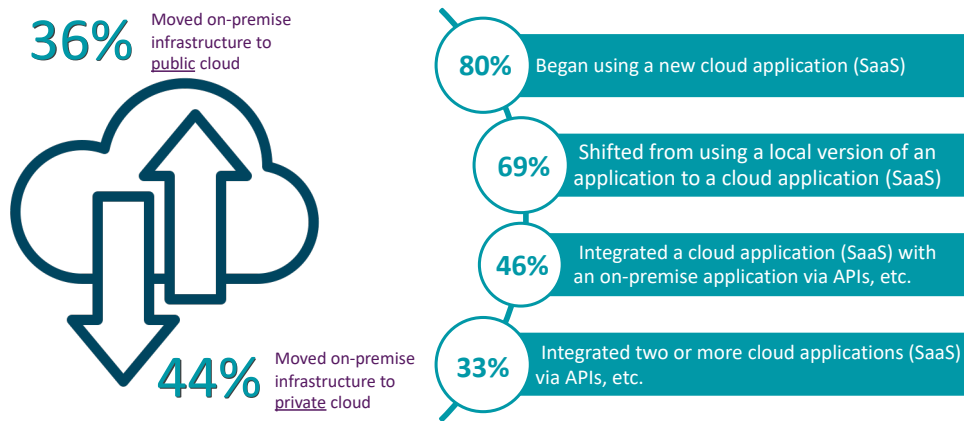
36% Moved on-premise infrastructure to public cloud

44% Moved on-premise infrastructure to private cloud

80% Began using a new cloud application (SaaS)

69% Shifted from using a local version of an application to a cloud application (SaaS)

46% Integrated a cloud application (SaaS) with an on-premise application via APIs, etc.

33% Integrated two or more cloud applications (SaaS) via APIs, etc.